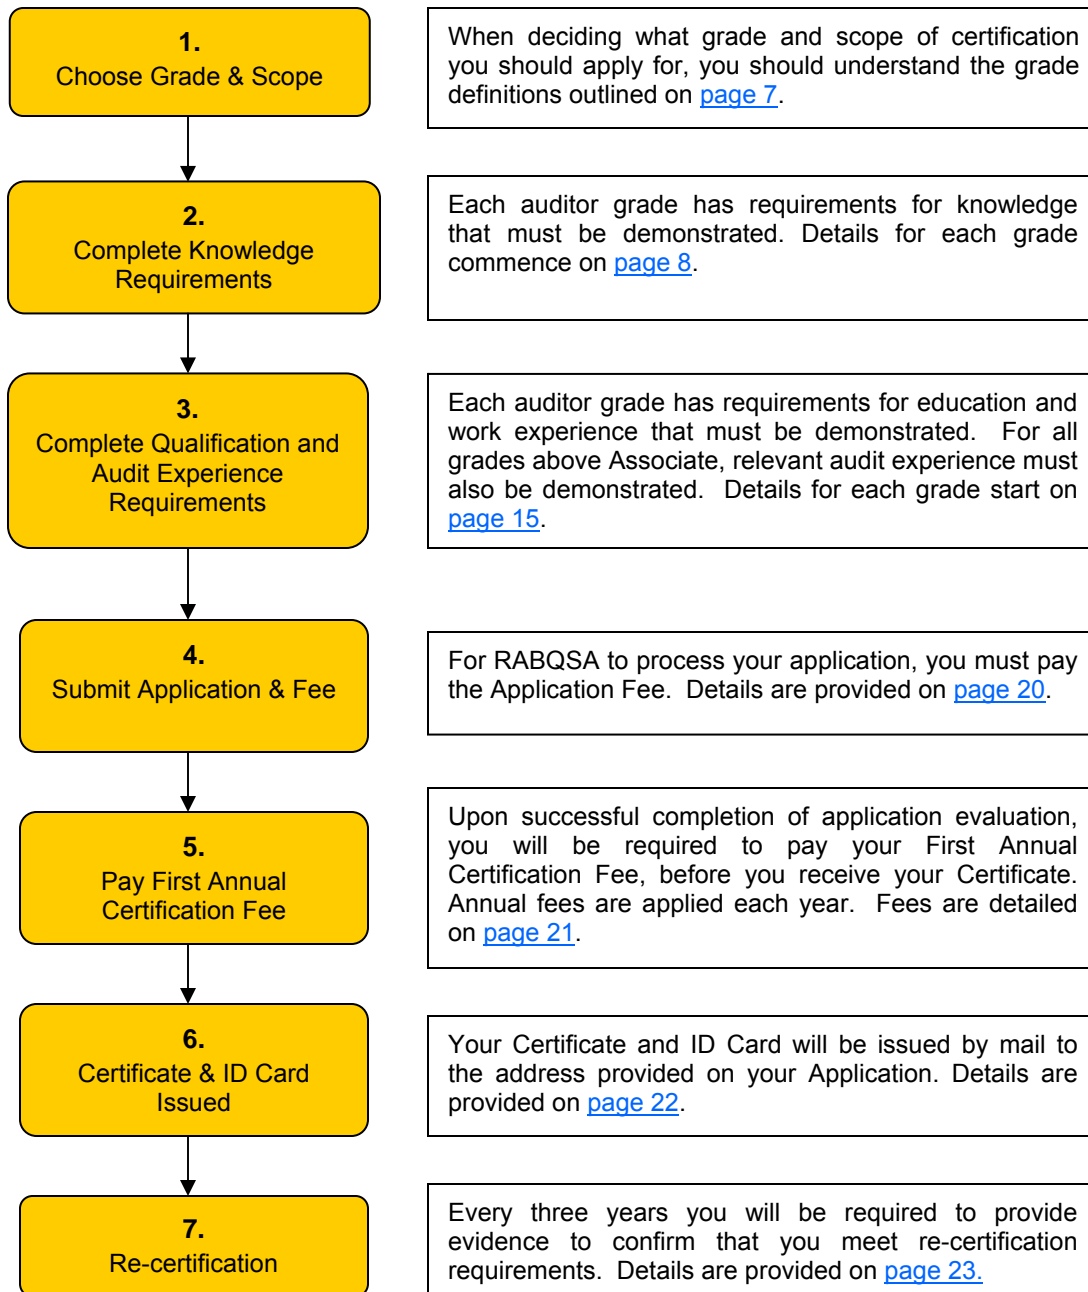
1.
Choose Grade & Scope

When deciding what grade and scope of certification you should apply for, you should understand the grade definitions outlined on page 7.

2.
Complete Knowledge Requirements

Each auditor grade has requirements for knowledge that must be demonstrated. Details for each grade commence on page 8.

3.
Complete Qualification and Audit Experience Requirements

Each auditor grade has requirements for education and work experience that must be demonstrated. For all grades above Associate, relevant audit experience must also be demonstrated. Details for each grade start on page 15.

4.
Submit Application & Fee

For RABQSA to process your application, you must pay the Application Fee. Details are provided on page 20.

5.
Pay First Annual Certification Fee

Upon successful completion of application evaluation, you will be required to pay your First Annual Certification Fee, before you receive your Certificate. Annual fees are applied each year. Fees are detailed on page 21.

6.
Certificate & ID Card Issued

Your Certificate and ID Card will be issued by mail to the address provided on your Application. Details are provided on page 22.

7.
Re-certification

Every three years you will be required to provide evidence to confirm that you meet re-certification requirements. Details are provided on page 23.